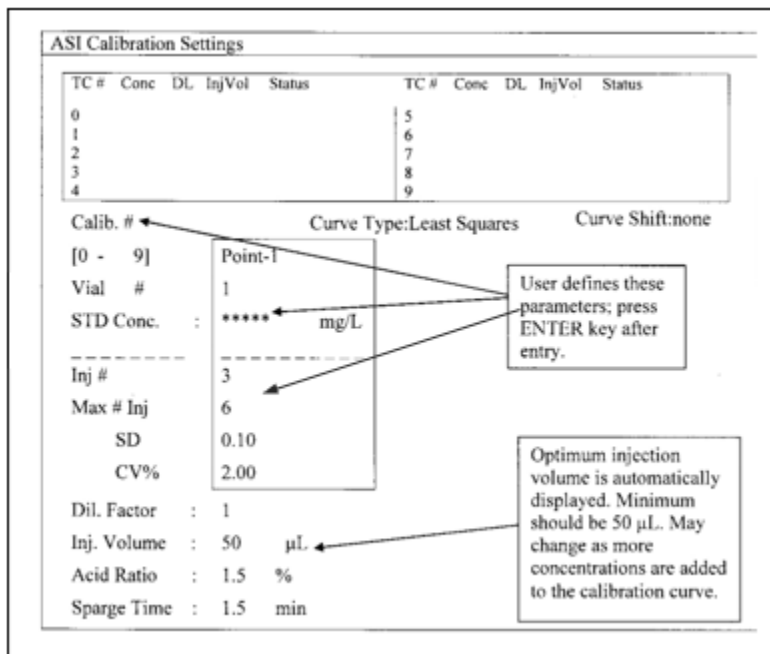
ASI Calibration Settings

| TC # | Conc | DL | InjVol | Status | TC # | Conc | DL | InjVol | Status |
|---|---|---|---|---|---|---|---|---|---|
| 0 | | | | | 5 | | | | |
| 1 | | | | | 6 | | | | |
| 2 | | | | | 7 | | | | |
| 3 | | | | | 8 | | | | |
| 4 | | | | | 9 | | | | |

Calib. #

Curve Type:Least Squares

Curve Shift:none

[0 - 9] Point-1

Vial # 1

STD Conc. : ***** mg/L

Inj # 3

Max # Inj 6

SD 0.10

CV% 2.00

Dil. Factor : 1

Inj. Volume : 50 μL

Acid Ratio : 1.5 %

Sparge Time : 1.5 min

User defines these parameters; press ENTER key after entry.

Optimum injection volume is automatically displayed. Minimum should be 50 μL. May change as more concentrations are added to the calibration curve.